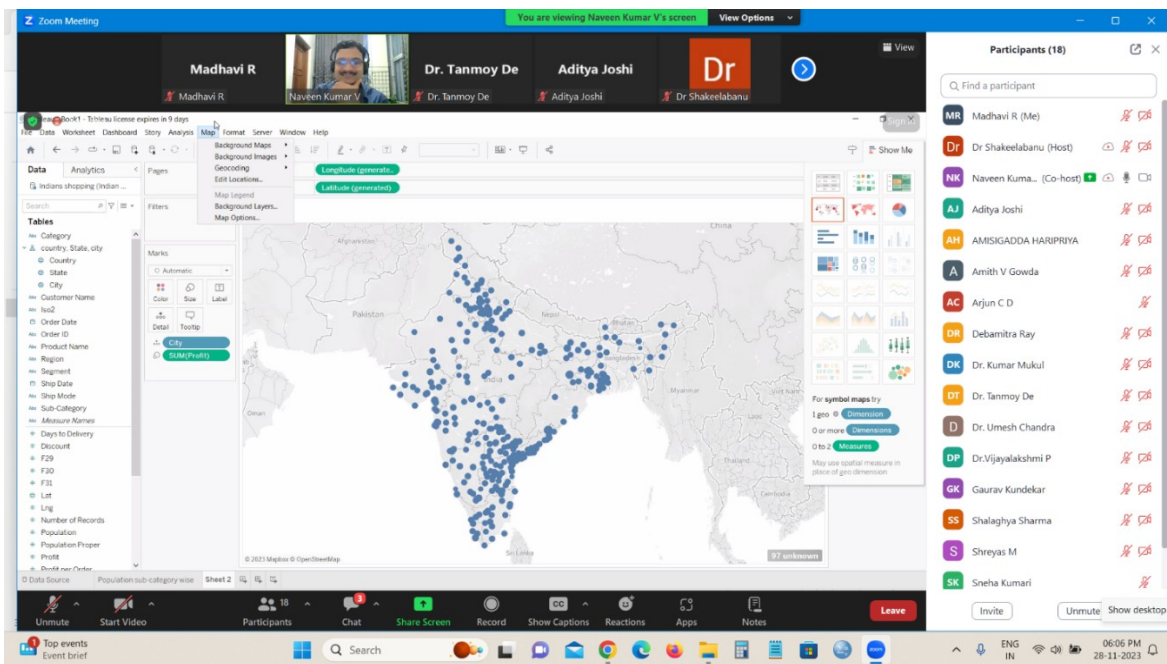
Zoom Meeting
You are viewing Naveen Kumar V's screen
View Options
View
Madhavi R
Madhavi R
Naveen Kumar V
Dr. Tanmoy De
Dr. Tanmoy De
Aditya Joshi
Aditya Joshi
Dr
Dr Shakeelabanu

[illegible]Book1 - Tableau license expires in 9 days
File Data Worksheet Dashboard Story Analysis Map Format Server Window Help
Background Maps
Background Images
Geocoding
Edit Locations...
Map Legend
Background Layers...
Map Options...
Sign In
Show Me
Data Analytics
Indians shopping (Indian ...
Pages
Columns Longitude (generated)
Rows Latitude (generated)
Filters
Search
Tables
Category
country, State, city
Country
State
City
Customer Name
Iso2
Order Date
Order ID
Product Name
Region
Segment
Ship Date
Ship Mode
Sub-Category
Measure Names
Days to Delivery
Discount
F29
F30
F31
Lat
Lng
Number of Records
Population
Population Proper
Profit
Profit per Order
Marks
Automatic
Color Size Label
Detail Tooltip
City
SUM(Profit)
China
Pakistan
Nepal
Bhutan
Bangladesh
India
Myanmar
Sri Lanka
Cambodia
© 2023 Mapbox © OpenStreetMap
97 unknown
For symbol maps try
1 geo Dimension
0 or more Dimensions
0 to 2 Measures
May use spatial measure in place of geo dimension
Data Source Population sub-category wise Sheet 2

Participants (18)
Find a participant
MR Madhavi R (Me)
Dr Dr Shakeelabanu (Host)
NK Naveen Kuma... (Co-host)
AJ Aditya Joshi
AH AMISIGADDA HARIPRIYA
A Amith V Gowda
AC Arjun C D
DR Debamitra Ray
DK Dr. Kumar Mukul
DT Dr. Tanmoy De
D Dr. Umesh Chandra
DP Dr.Vijayalakshmi P
GK Gaurav Kundekar
SS Shalaghya Sharma
S Shreyas M
SK Sneha Kumari
Invite
Unmute
Show desktop

Unmute Start Video Participants 18 Chat 3 Share Screen Record Show Captions Reactions Apps Notes Leave

1 Top events
Event brief
Search
ENG IN
06:06 PM
28-11-2023